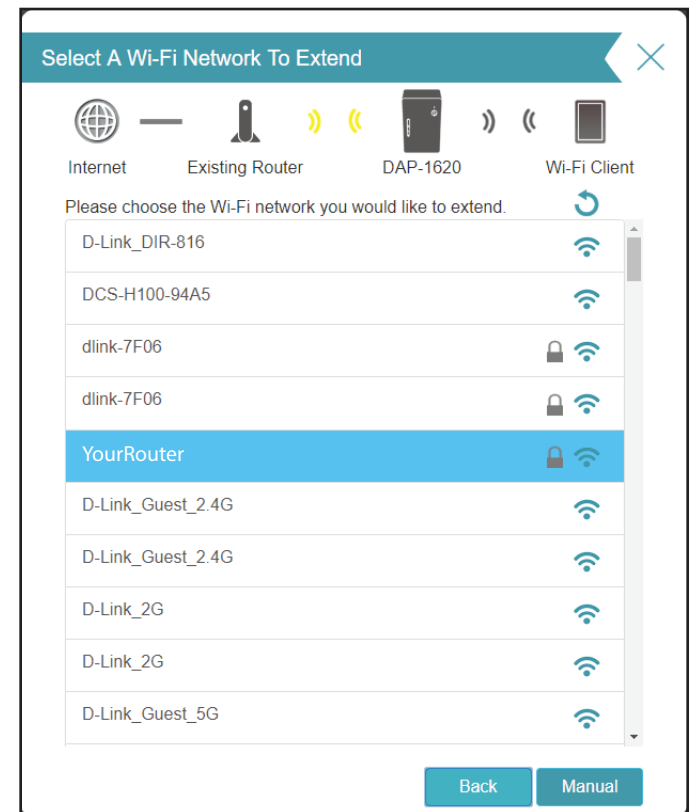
Select A Wi-Fi Network To Extend

Internet Existing Router DAP-1620 Wi-Fi Client

Please choose the Wi-Fi network you would like to extend.

D-Link_DIR-816

DCS-H100-94A5

dlink-7F06

dlink-7F06

YourRouter

D-Link_Guest_2.4G

D-Link_Guest_2.4G

D-Link_2G

D-Link_2G

D-Link_Guest_5G

Back Manual